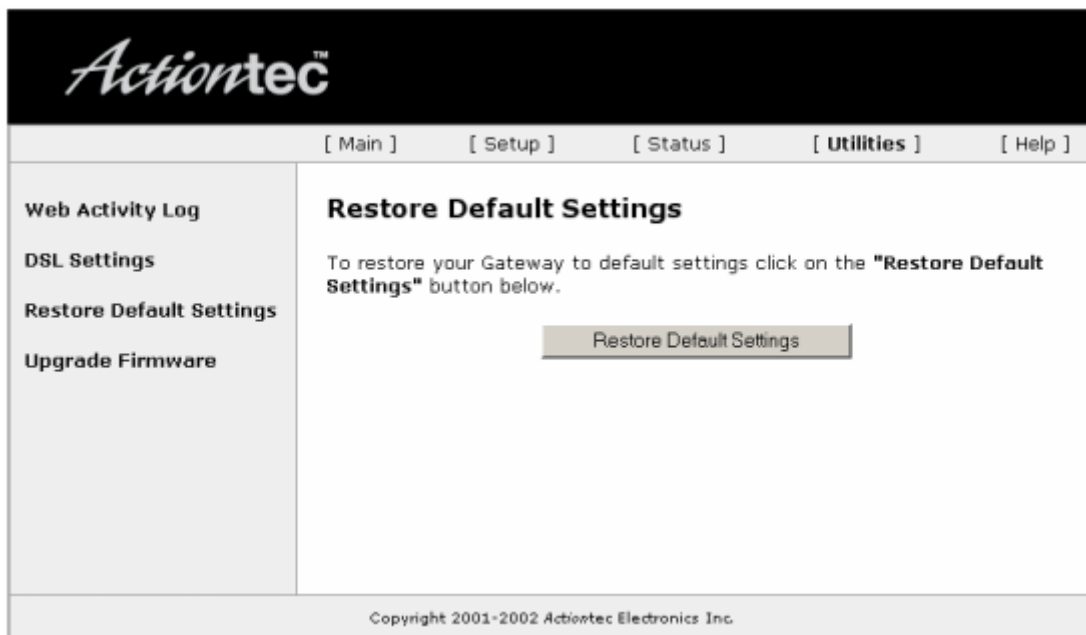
Actiontec™

[ Main ] [ Setup ] [ Status ] [ **Utilities** ] [ Help ]

Web Activity Log

DSL Settings

Restore Default Settings

Upgrade Firmware

Restore Default Settings

To restore your Gateway to default settings click on the **"Restore Default Settings"** button below.

Restore Default Settings

Copyright 2001-2002 Actiontec Electronics Inc.